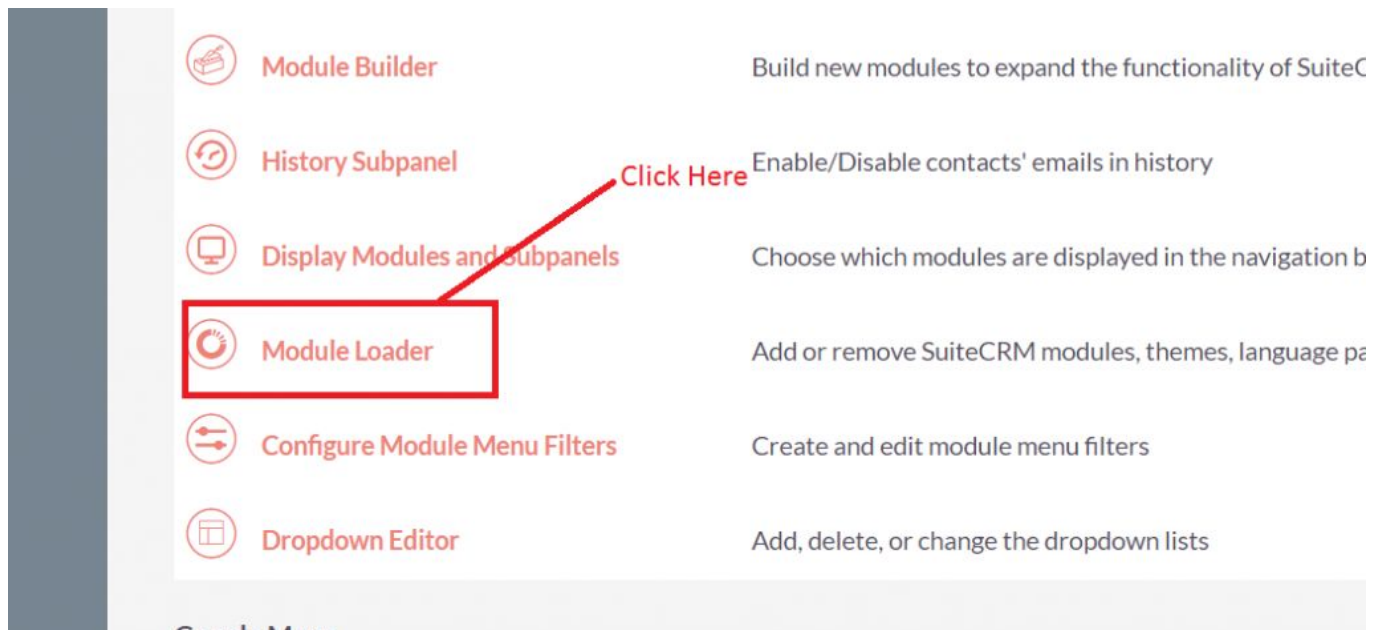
Module Builder

Build new modules to expand the functionality of SuiteC

History Subpanel

Click Here

Enable/Disable contacts' emails in history

Display Modules and Subpanels

Choose which modules are displayed in the navigation b

Module Loader

Add or remove SuiteCRM modules, themes, language pa

Configure Module Menu Filters

Create and edit module menu filters

Dropdown Editor

Add, delete, or change the dropdown lists

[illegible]